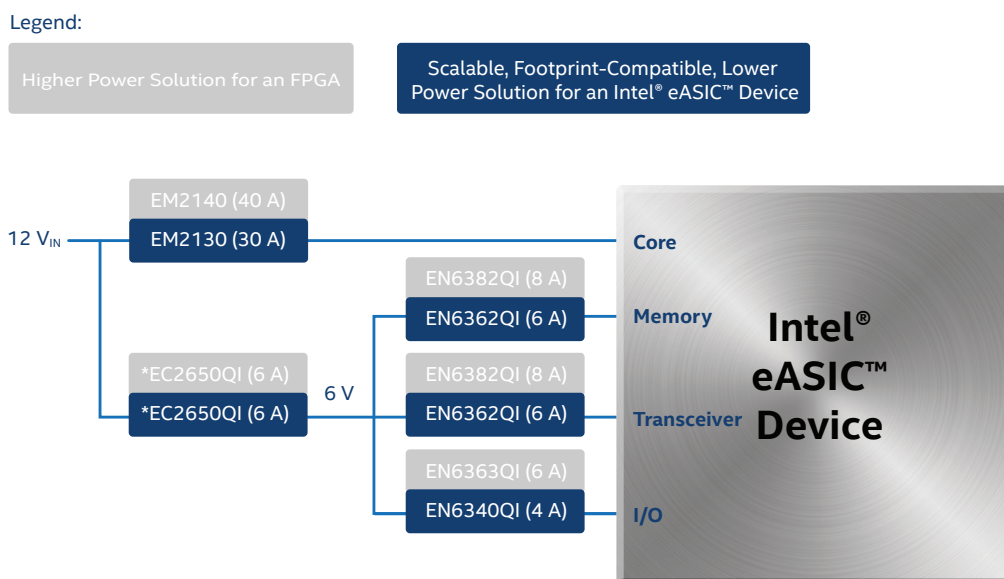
Legend:

Higher Power Solution for an FPGA

Scalable, Footprint-Compatible, Lower Power Solution for an Intel® eASIC™ Device

12 $V_{IN}$

EM2140 (40 A)

EM2130 (30 A)

EN6382QI (8 A)

EN6362QI (6 A)

*EC2650QI (6 A)

*EC2650QI (6 A)

6 V

EN6382QI (8 A)

EN6362QI (6 A)

EN6363QI (6 A)

EN6340QI (4 A)

Core

Memory

Transceiver

I/O

Intel® eASIC™ Device